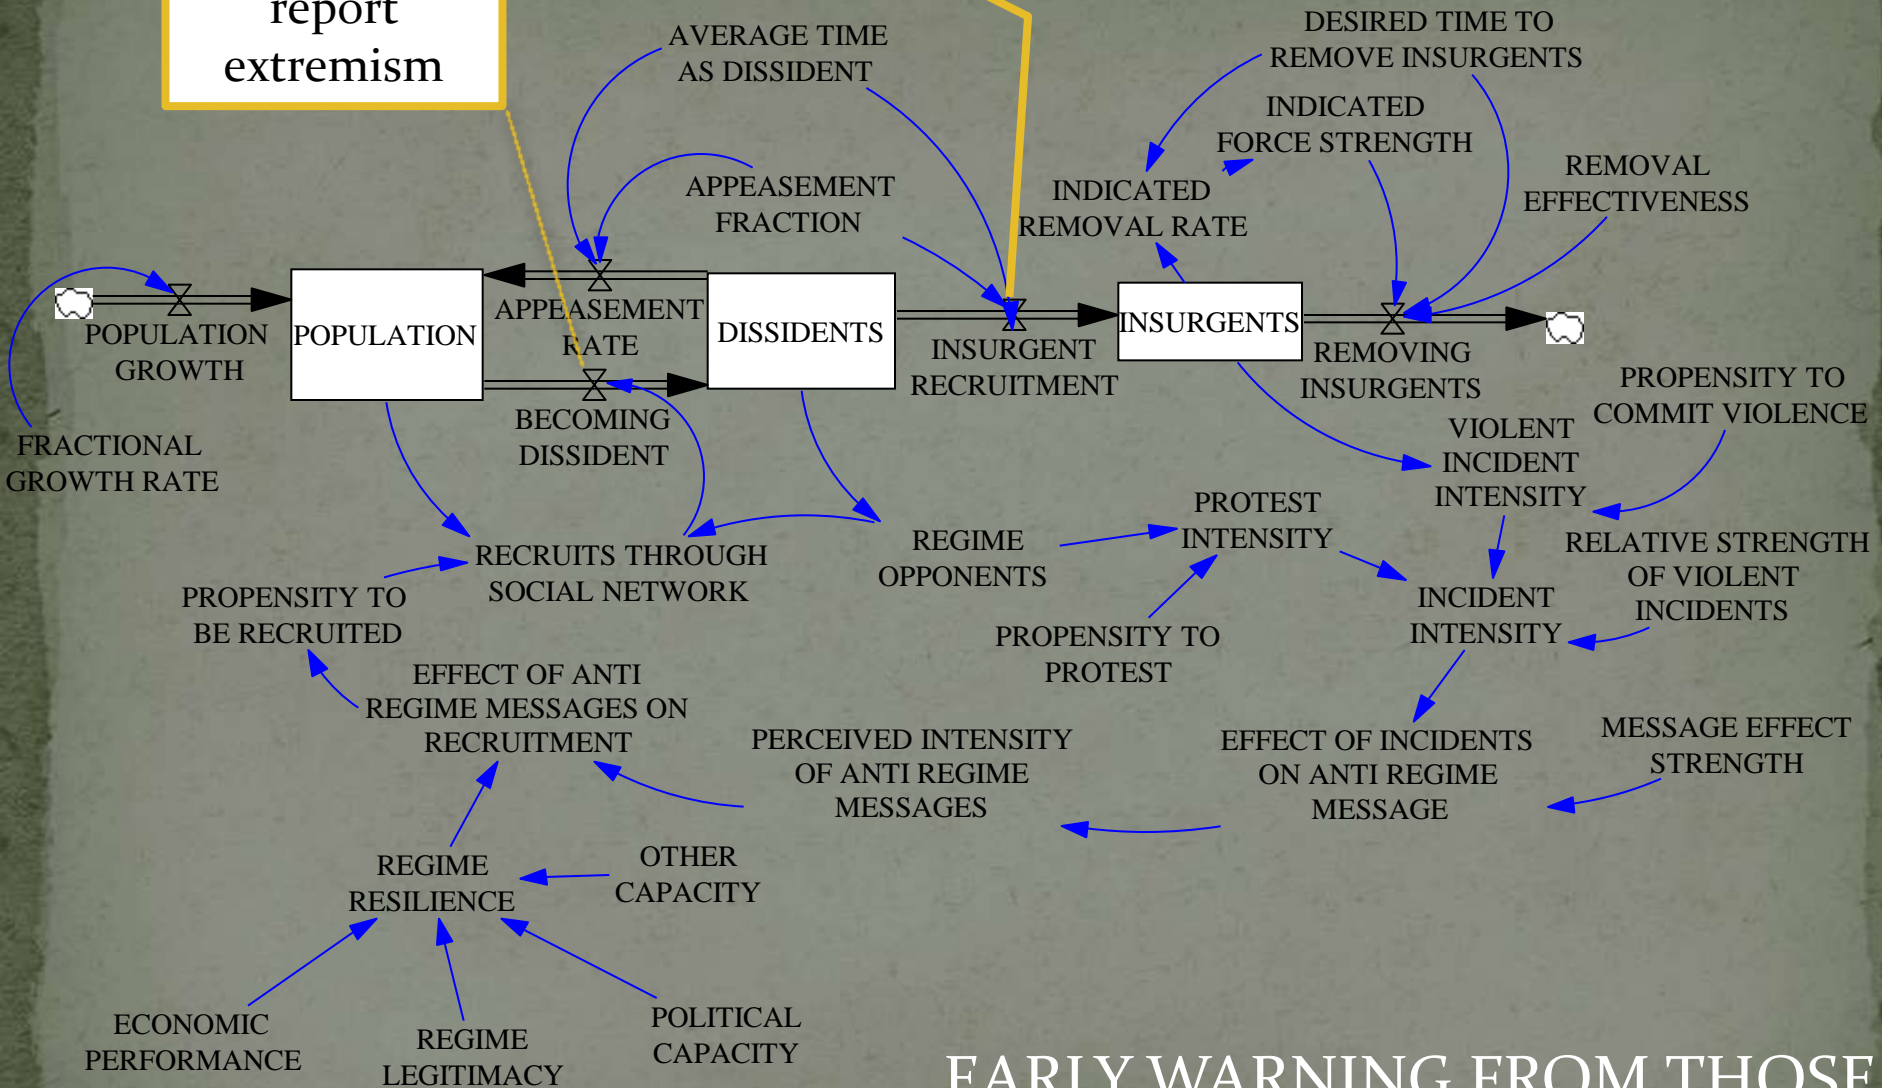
report extremism

AVERAGE TIME AS DISSIDENT

DESIRED TIME TO REMOVE INSURGENTS

INDICATED FORCE STRENGTH

APPEASEMENT FRACTION

INDICATED REMOVAL RATE

REMOVAL EFFECTIVENESS

POPULATION GROWTH

POPULATION

APPEASEMENT RATE

DISSIDENTS

INSURGENT RECRUITMENT

INSURGENTS

REMOVING INSURGENTS

PROPENSITY TO COMMIT VIOLENCE

FRACTIONAL GROWTH RATE

BECOMING DISSIDENT

VIOLENT INCIDENT INTENSITY

PROTEST INTENSITY

REGIME OPPONENTS

RECRUITS THROUGH SOCIAL NETWORK

RELATIVE STRENGTH OF VIOLENT INCIDENTS

PROPENSITY TO BE RECRUITED

INCIDENT INTENSITY

PROPENSITY TO PROTEST

EFFECT OF ANTI REGIME MESSAGES ON RECRUITMENT

PERCEIVED INTENSITY OF ANTI REGIME MESSAGES

EFFECT OF INCIDENTS ON ANTI REGIME MESSAGE

MESSAGE EFFECT STRENGTH

REGIME RESILIENCE

OTHER CAPACITY

ECONOMIC PERFORMANCE

REGIME LEGITIMACY

POLITICAL CAPACITY

EARLY WARNING FROM THOSE